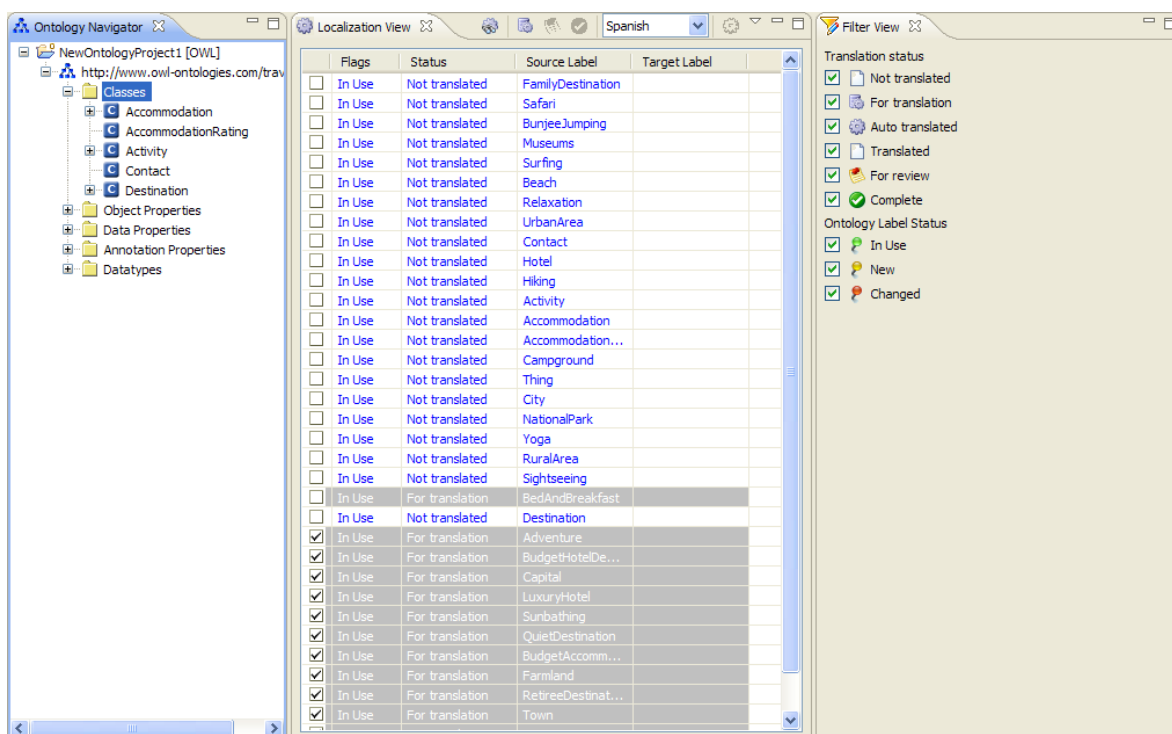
Ontology Navigator

NewOntologyProject1 [OWL]
http://www.owl-ontologies.com/trav
Classes
Accommodation
AccommodationRating
Activity
Contact
Destination
Object Properties
Data Properties
Annotation Properties
Datatypes

Localization View

Spanish

| | Flags | Status | Source Label | Target Label |
|---|---|---|---|---|
| | In Use | Not translated | FamilyDestination | |
| | In Use | Not translated | Safari | |
| | In Use | Not translated | BunjeeJumping | |
| | In Use | Not translated | Museums | |
| | In Use | Not translated | Surfing | |
| | In Use | Not translated | Beach | |
| | In Use | Not translated | Relaxation | |
| | In Use | Not translated | UrbanArea | |
| | In Use | Not translated | Contact | |
| | In Use | Not translated | Hotel | |
| | In Use | Not translated | Hiking | |
| | In Use | Not translated | Activity | |
| | In Use | Not translated | Accommodation | |
| | In Use | Not translated | Accommodation... | |
| | In Use | Not translated | Campground | |
| | In Use | Not translated | Thing | |
| | In Use | Not translated | City | |
| | In Use | Not translated | NationalPark | |
| | In Use | Not translated | Yoga | |
| | In Use | Not translated | RuralArea | |
| | In Use | Not translated | Sightseeing | |
| | In Use | For translation | BedAndBreakfast | |
| | In Use | Not translated | Destination | |
| ✓ | In Use | For translation | Adventure | |
| ✓ | In Use | For translation | BudgetHotelDe... | |
| ✓ | In Use | For translation | Capital | |
| ✓ | In Use | For translation | LuxuryHotel | |
| ✓ | In Use | For translation | Sunbathing | |
| ✓ | In Use | For translation | QuietDestination | |
| ✓ | In Use | For translation | BudgetAccomm... | |
| ✓ | In Use | For translation | Farmland | |
| ✓ | In Use | For translation | RetireeDestinat... | |
| ✓ | In Use | For translation | Town | |

Filter View

Translation status
Not translated
For translation
Auto translated
Translated
For review
Complete
Ontology Label Status
In Use
New
Changed